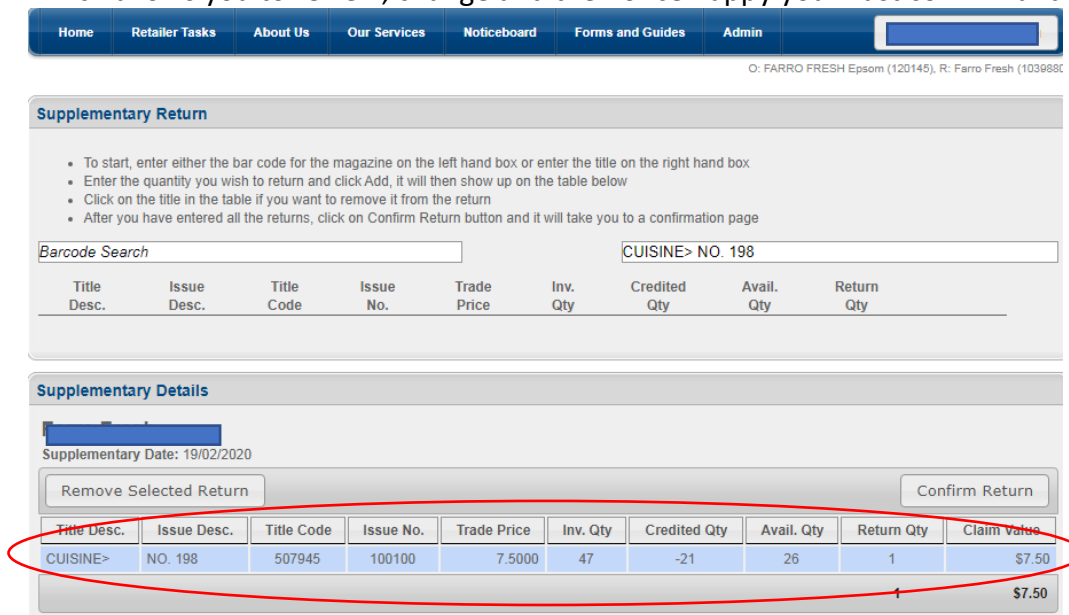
Home Retailer Tasks About Us Our Services Noticeboard Forms and Guides Admin

O: FARRO FRESH Epsom (120145), R: Farro Fresh (103988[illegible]

Supplementary Return

- To start, enter either the bar code for the magazine on the left hand box or enter the title on the right hand box
- Enter the quantity you wish to return and click Add, it will then show up on the table below
- Click on the title in the table if you want to remove it from the return
- After you have entered all the returns, click on Confirm Return button and it will take you to a confirmation page

Barcode Search

CUISINE> NO. 198

| Title Desc. | Issue Desc. | Title Code | Issue No. | Trade Price | Inv. Qty | Credited Qty | Avail. Qty | Return Qty |
|---|---|---|---|---|---|---|---|---|

Supplementary Details

Supplementary Date: 19/02/2020

Remove Selected Return

Confirm Return

| Title Desc. | Issue Desc. | Title Code | Issue No. | Trade Price | Inv. Qty | Credited Qty | Avail. Qty | Return Qty | Claim Value |
|---|---|---|---|---|---|---|---|---|---|
| CUISINE> | NO. 198 | 507945 | 100100 | 7.5000 | 47 | -21 | 26 | 1 | $7.50 |
| | | | | | | | | 1 | $7.50 |